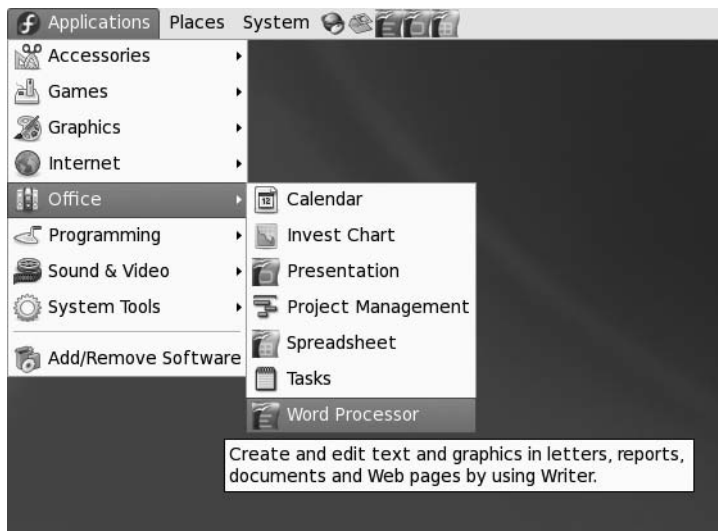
Applications Places System

Accessories
Games
Graphics
Internet
Office
Programming
Sound & Video
System Tools
Add/Remove Software

Calendar
Invest Chart
Presentation
Project Management
Spreadsheet
Tasks
Word Processor

Create and edit text and graphics in letters, reports, documents and Web pages by using Writer.